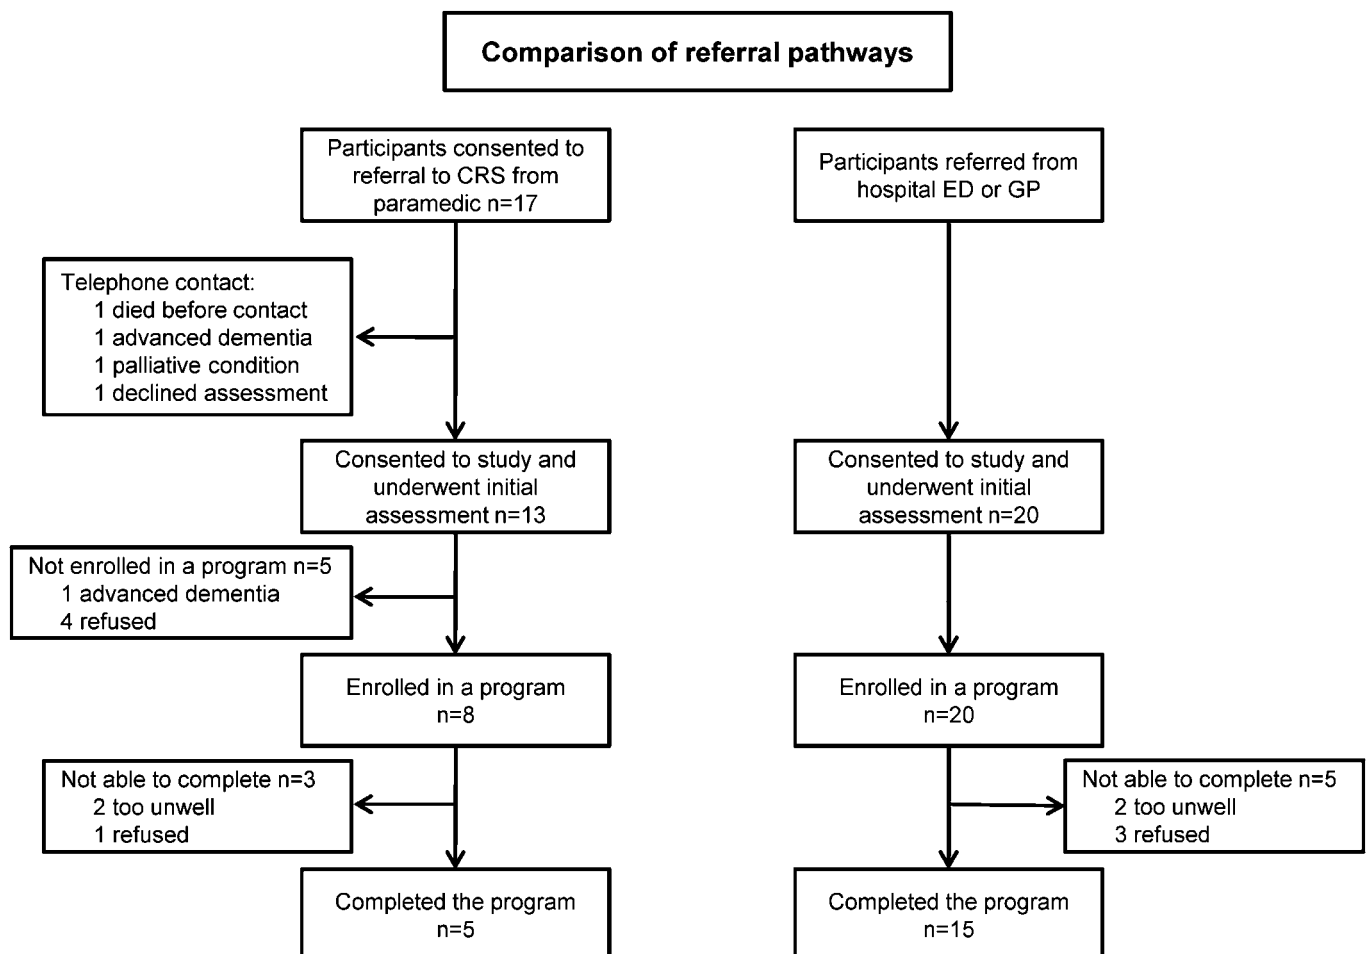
Comparison of referral pathways

Participants consented to referral to CRS from paramedic n=17

Telephone contact:
1 died before contact
1 advanced dementia
1 palliative condition
1 declined assessment

Consented to study and underwent initial assessment n=13

Not enrolled in a program n=5
1 advanced dementia
4 refused

Enrolled in a program n=8

Not able to complete n=3
2 too unwell
1 refused

Completed the program n=5

Participants referred from hospital ED or GP

Consented to study and underwent initial assessment n=20

Enrolled in a program n=20

Not able to complete n=5
2 too unwell
3 refused

Completed the program n=15